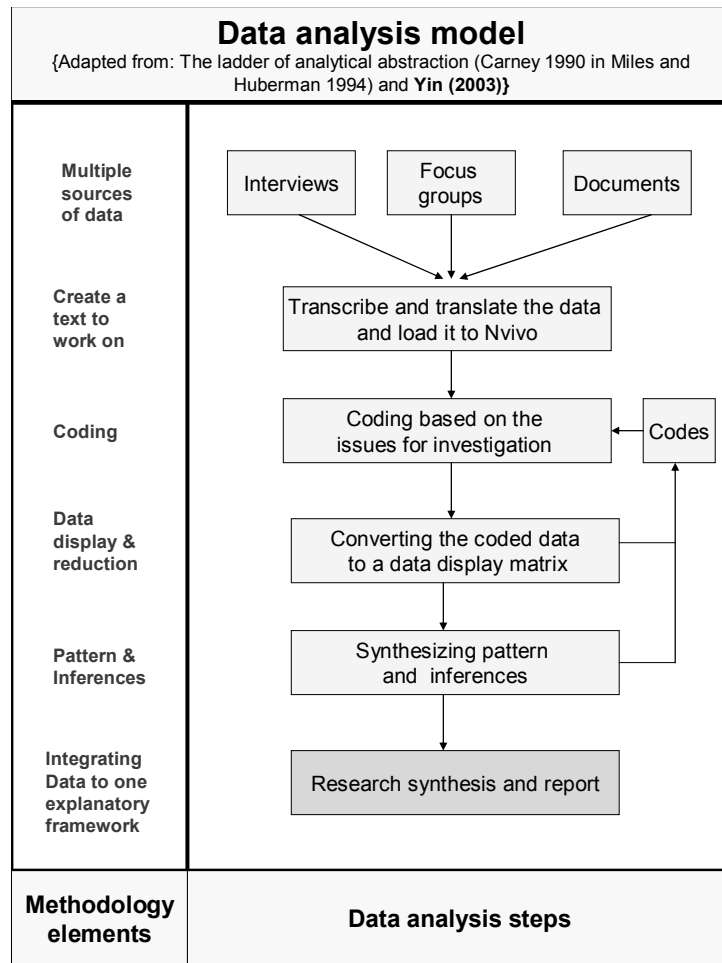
Data analysis model
{Adapted from: The ladder of analytical abstraction (Carney 1990 in Miles and Huberman 1994) and Yin (2003)}

Multiple sources of data

Interviews

Focus groups

Documents

Create a text to work on

Transcribe and translate the data and load it to Nvivo

Coding

Coding based on the issues for investigation

Codes

Data display & reduction

Converting the coded data to a data display matrix

Pattern & Inferences

Synthesizing pattern and inferences

Integrating Data to one explanatory framework

Research synthesis and report

Methodology elements

Data analysis steps